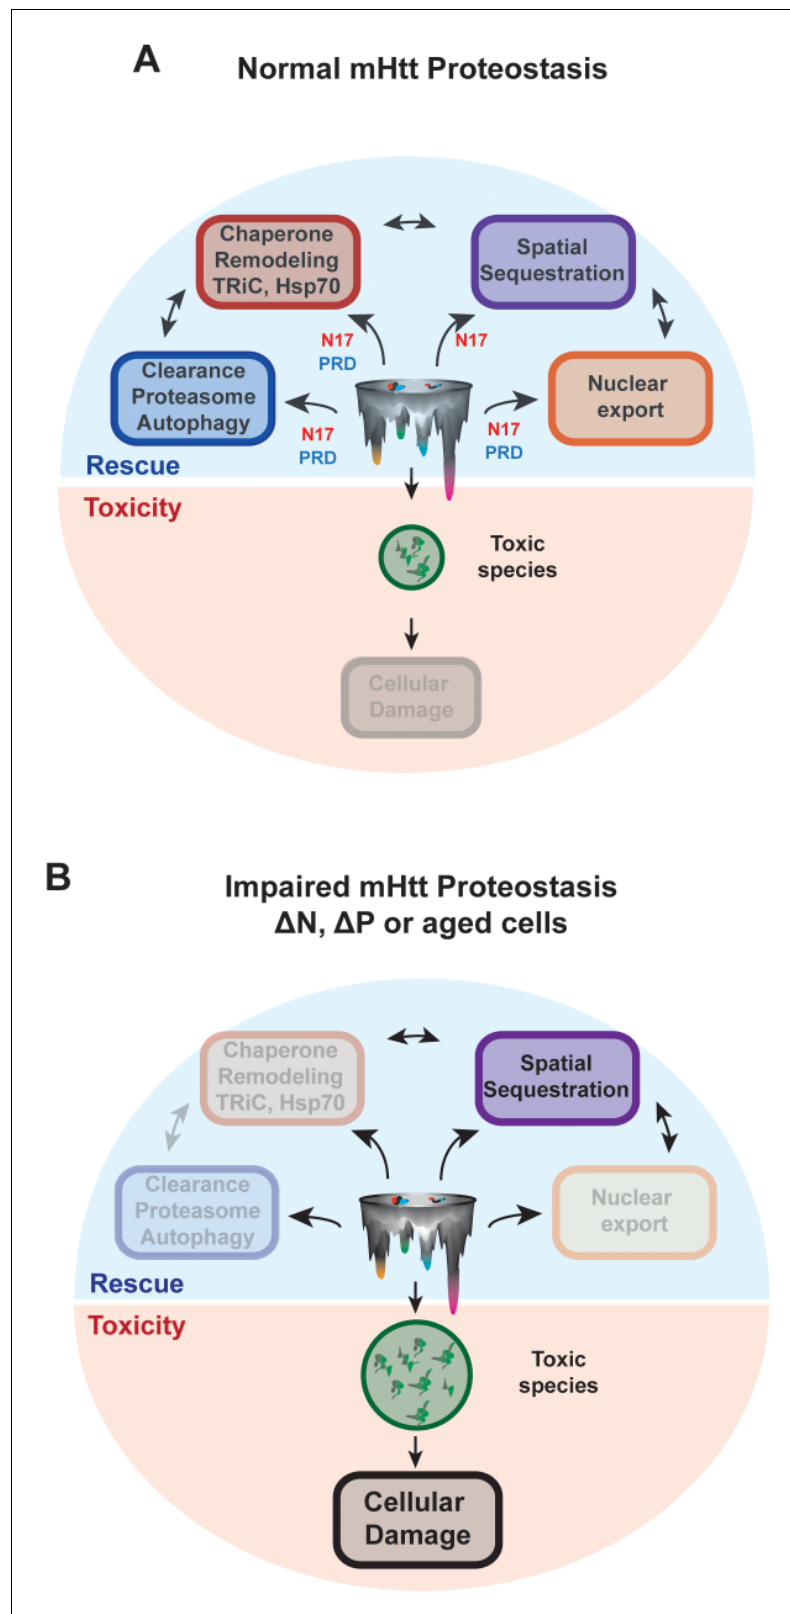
A

Normal mHtt Proteostasis

Chaperone Remodeling TRiC, Hsp70

Spatial Sequestration

N17
PRD

N17

Clearance Proteasome Autophagy

Nuclear export

N17
PRD

N17
PRD

Rescue

Toxicity

Toxic species

Cellular Damage

B

Impaired mHtt Proteostasis
ΔN, ΔP or aged cells

Chaperone Remodeling TRiC, Hsp70

Spatial Sequestration

Clearance Proteasome Autophagy

Nuclear export

Rescue

Toxicity

Toxic species

Cellular Damage